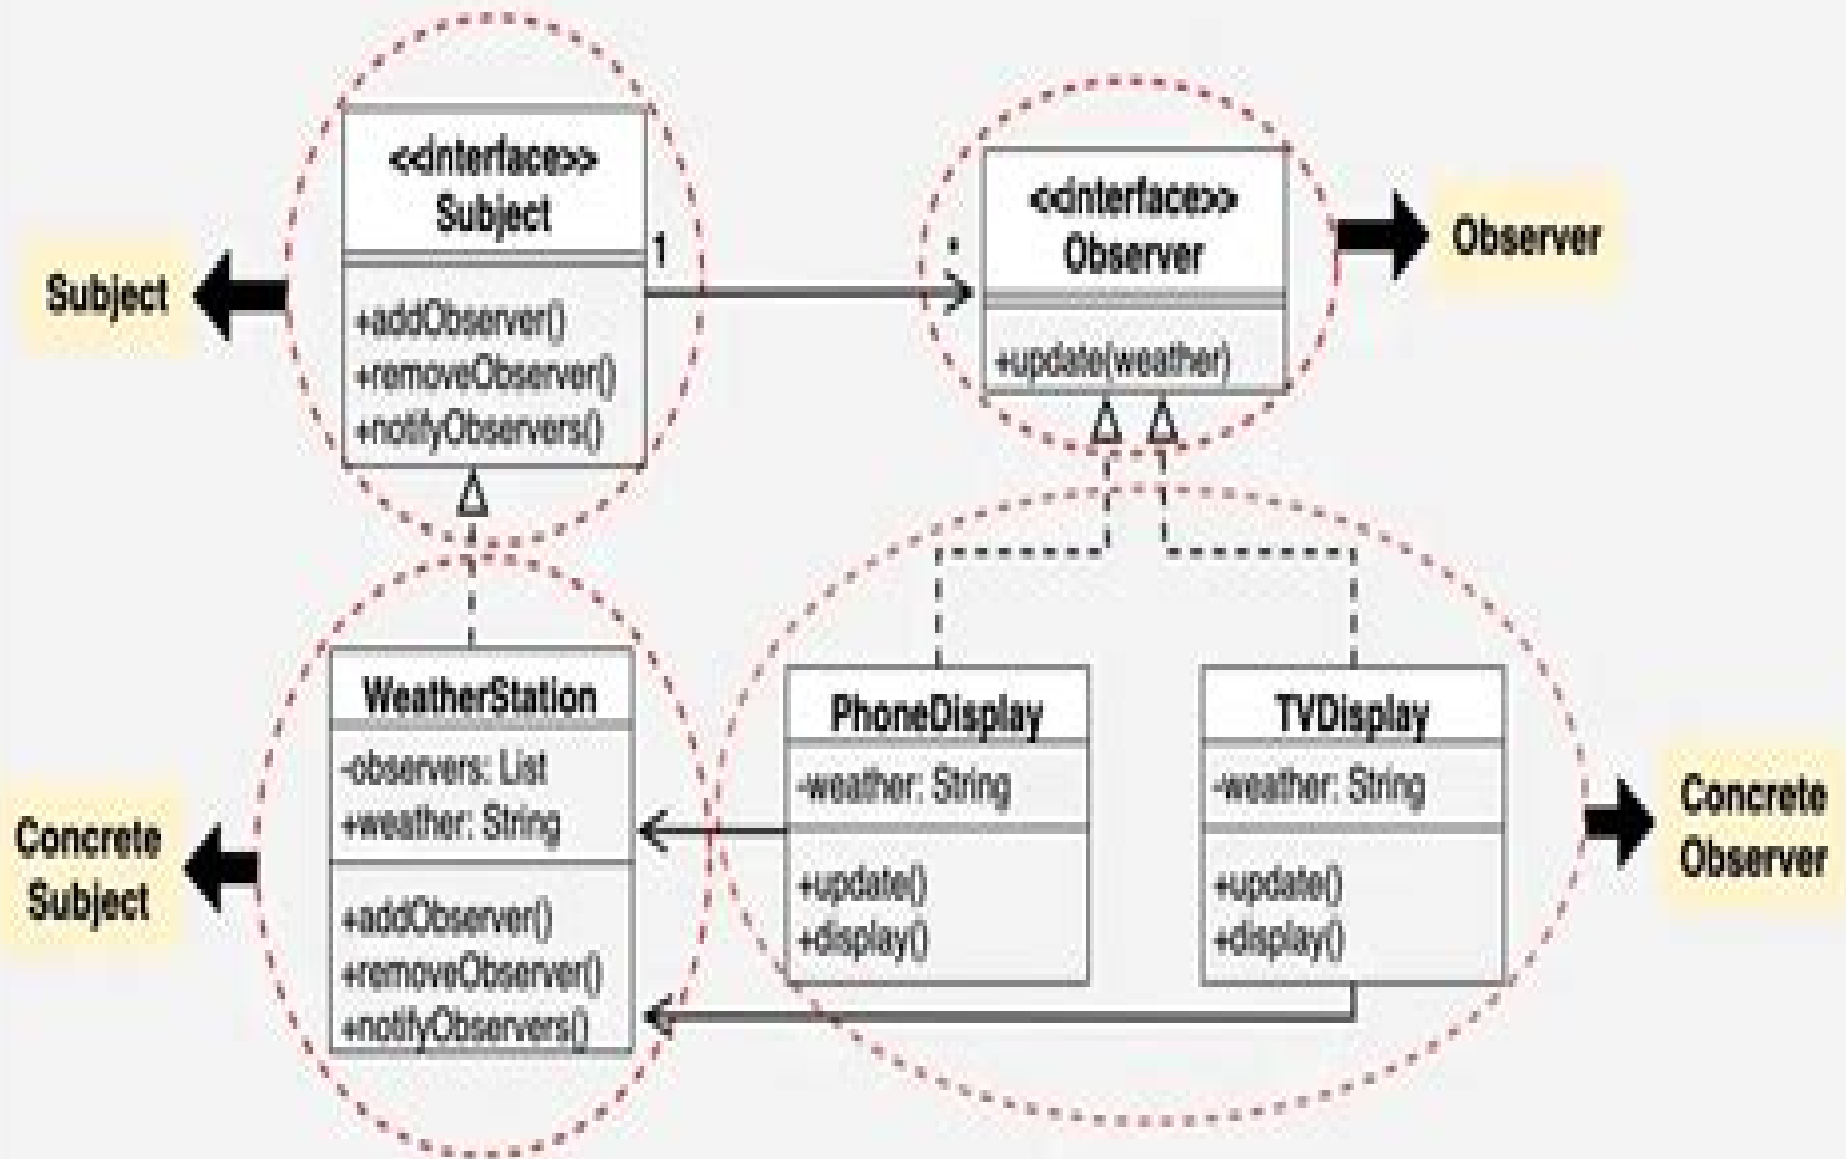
<<interface>>
Subject

+addObserver()
+removeObserver()
+notifyObservers()

1

*

<<interface>>
Observer

+update(weather)

Subject

Observer

WeatherStation

-observers: List
+weather: String

+addObserver()
+removeObserver()
+notifyObservers()

PhoneDisplay

-weather: String

+update()
+display()

TVDisplay

-weather: String

+update()
+display()

Concrete Subject

Concrete Observer